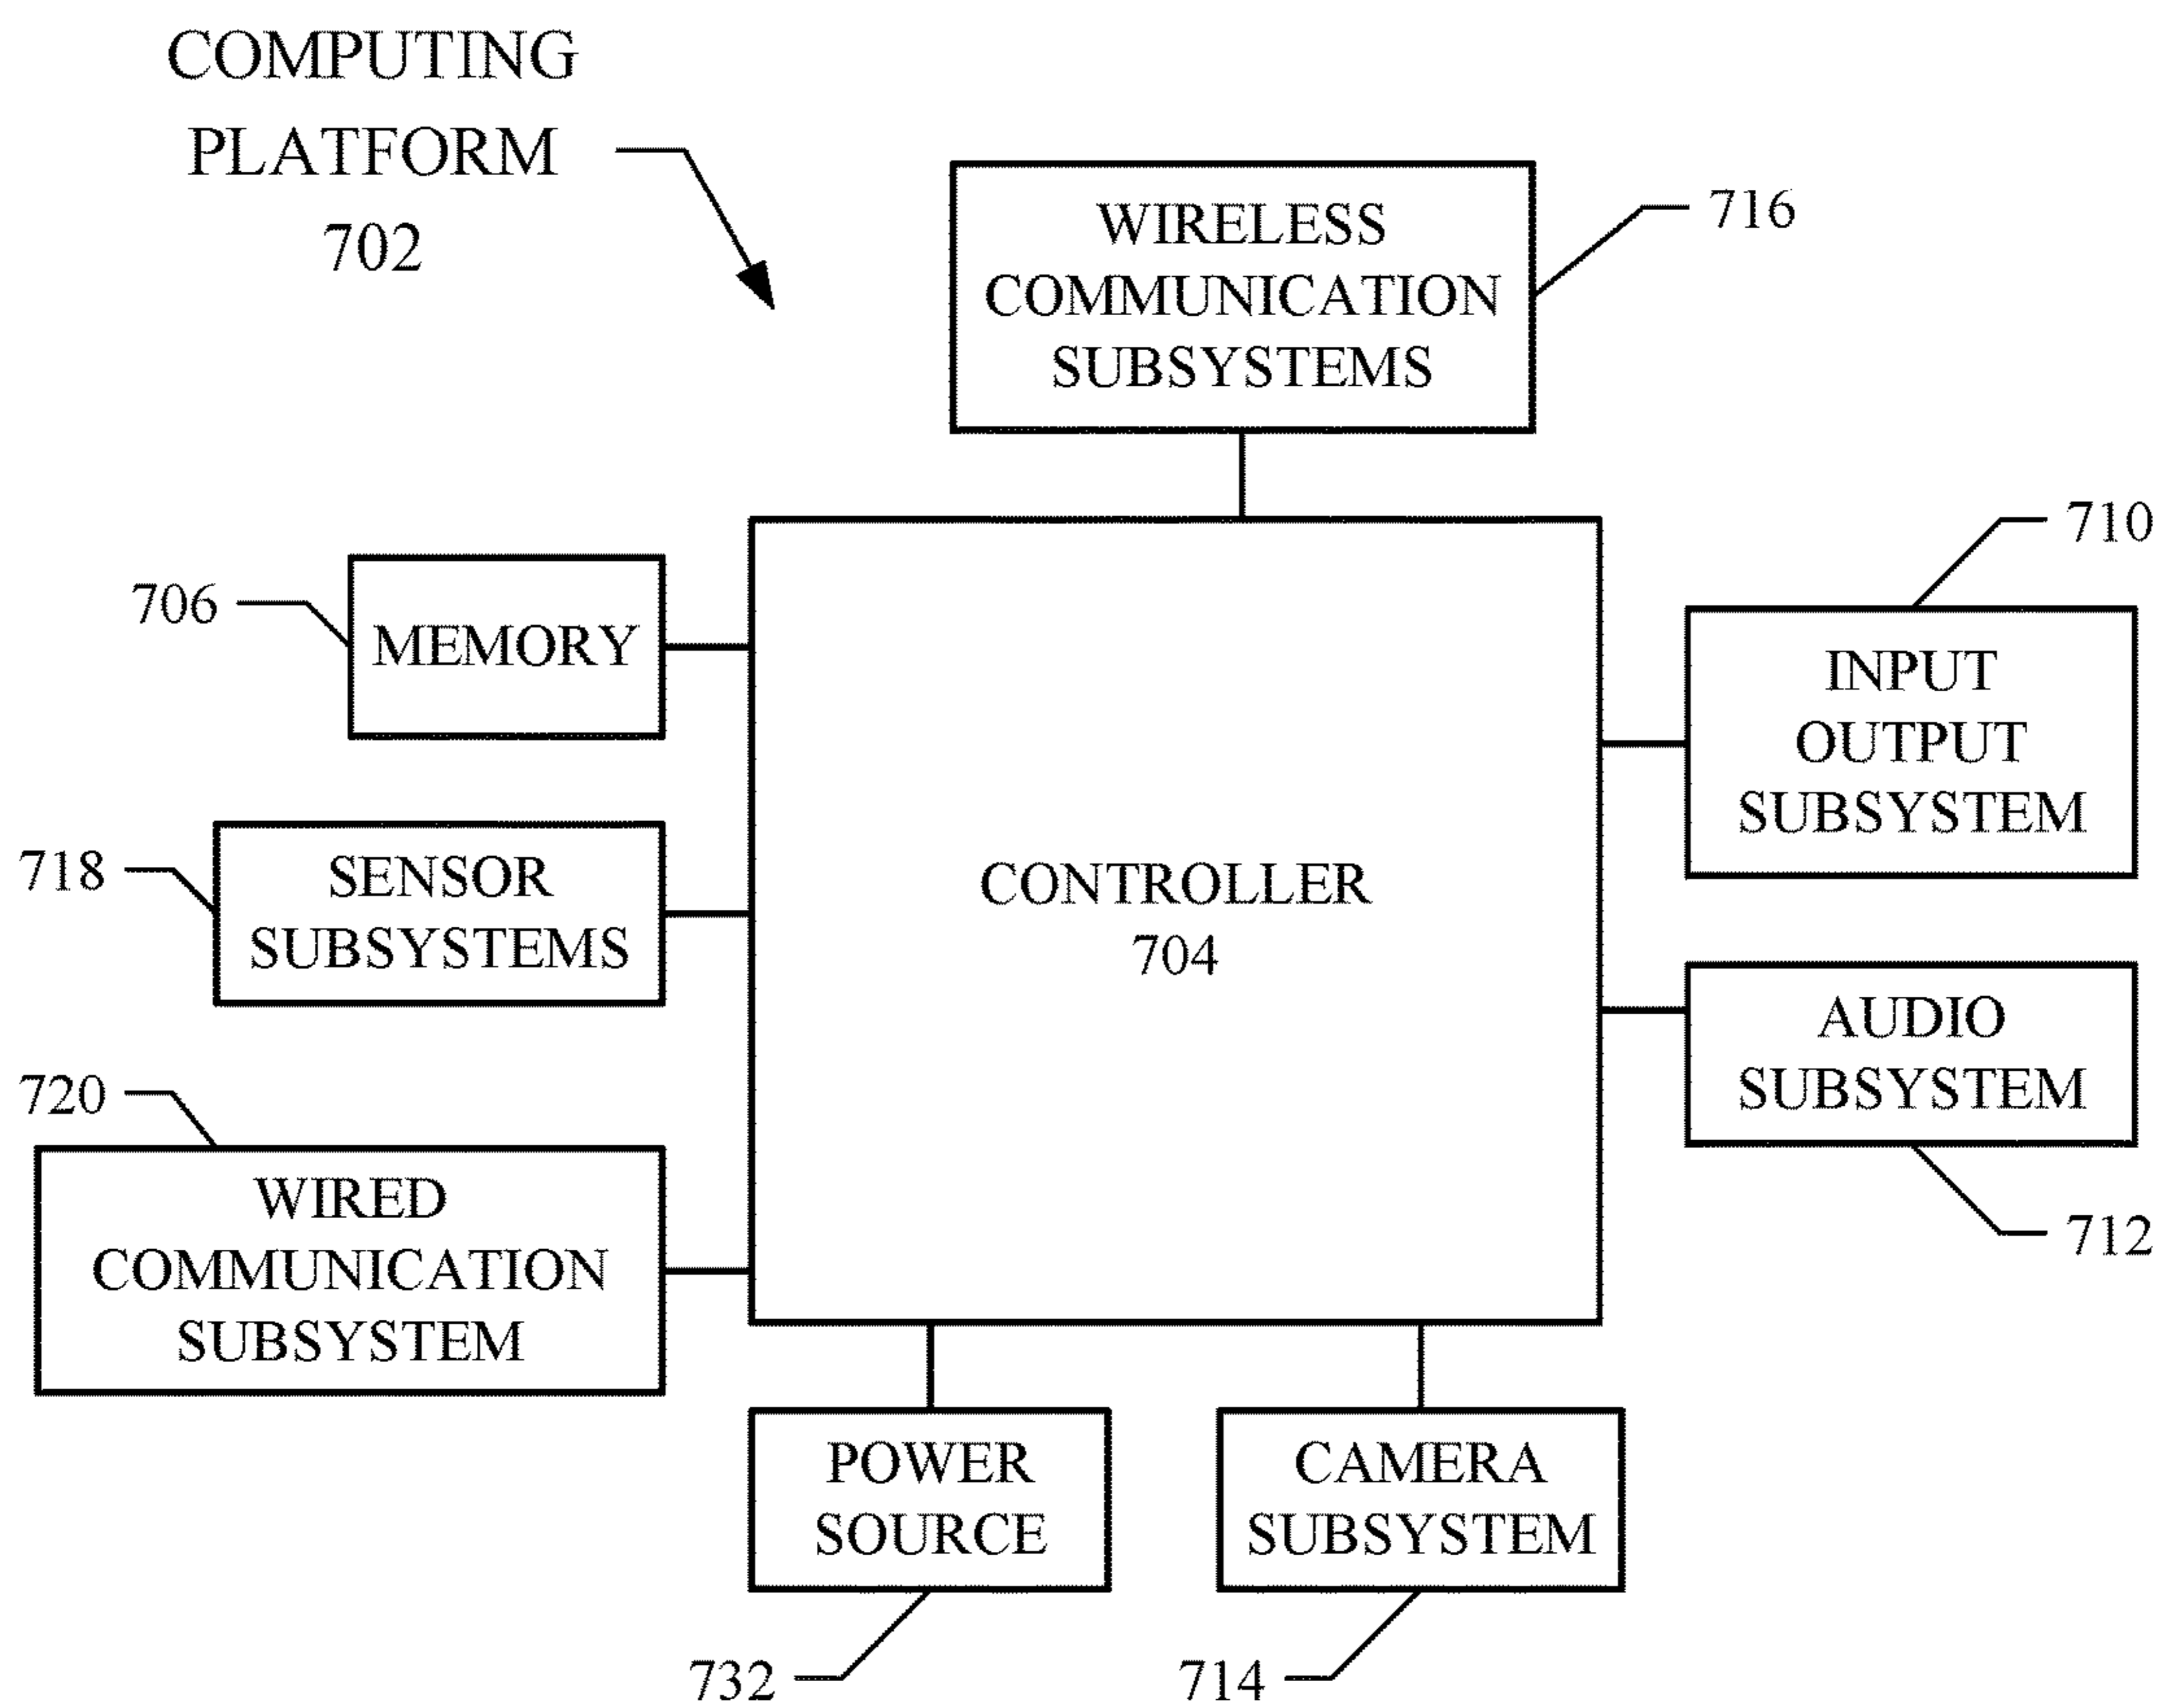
COMPUTING PLATFORM 702

WIRELESS COMMUNICATION SUBSYSTEMS

716

710

706

MEMORY

INPUT OUTPUT SUBSYSTEM

718

SENSOR SUBSYSTEMS

CONTROLLER 704

AUDIO SUBSYSTEM

720

WIRED COMMUNICATION SUBSYSTEM

712

POWER SOURCE

CAMERA SUBSYSTEM

732

714